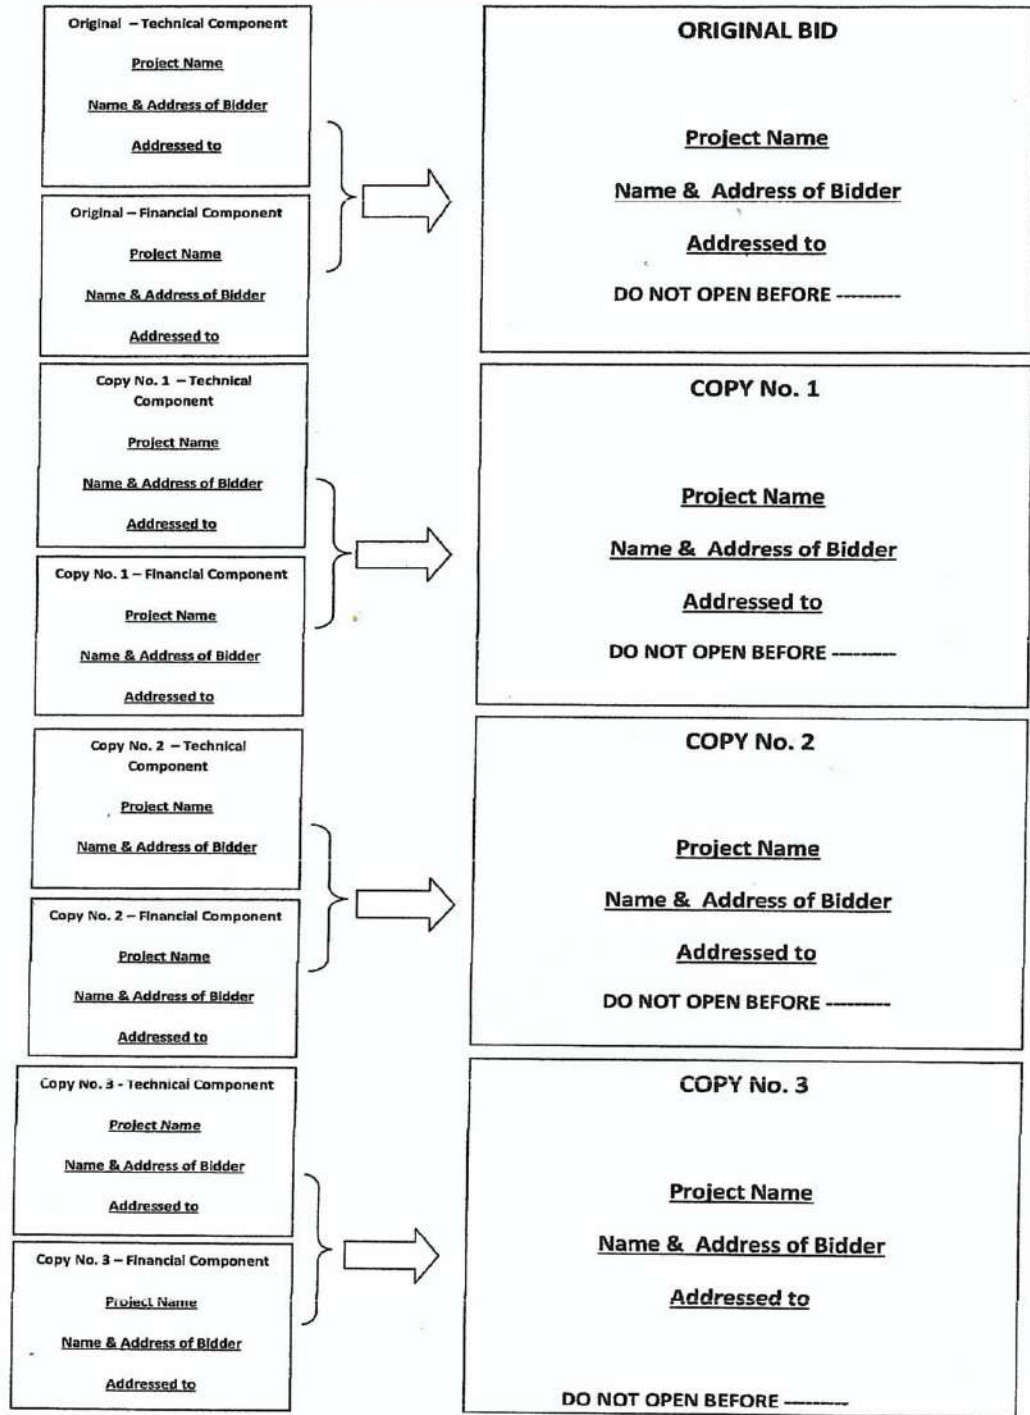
Original – Technical Component

Project Name

Name & Address of Bidder

Addressed to

Original – Financial Component

Project Name

Name & Address of Bidder

Addressed to

ORIGINAL BID

Project Name

Name & Address of Bidder

Addressed to

DO NOT OPEN BEFORE ---------

Copy No. 1 – Technical Component

Project Name

Name & Address of Bidder

Addressed to

Copy No. 1 – Financial Component

Project Name

Name & Address of Bidder

Addressed to

COPY No. 1

Project Name

Name & Address of Bidder

Addressed to

DO NOT OPEN BEFORE --------

Copy No. 2 – Technical Component

Project Name

Name & Address of Bidder

Copy No. 2 – Financial Component

Project Name

Name & Address of Bidder

Addressed to

COPY No. 2

Project Name

Name & Address of Bidder

Addressed to

DO NOT OPEN BEFORE --------

Copy No. 3 - Technical Component

Project Name

Name & Address of Bidder

Addressed to

Copy No. 3 – Financial Component

Project Name

Name & Address of Bidder

Addressed to

COPY No. 3

Project Name

Name & Address of Bidder

Addressed to

DO NOT OPEN BEFORE --------